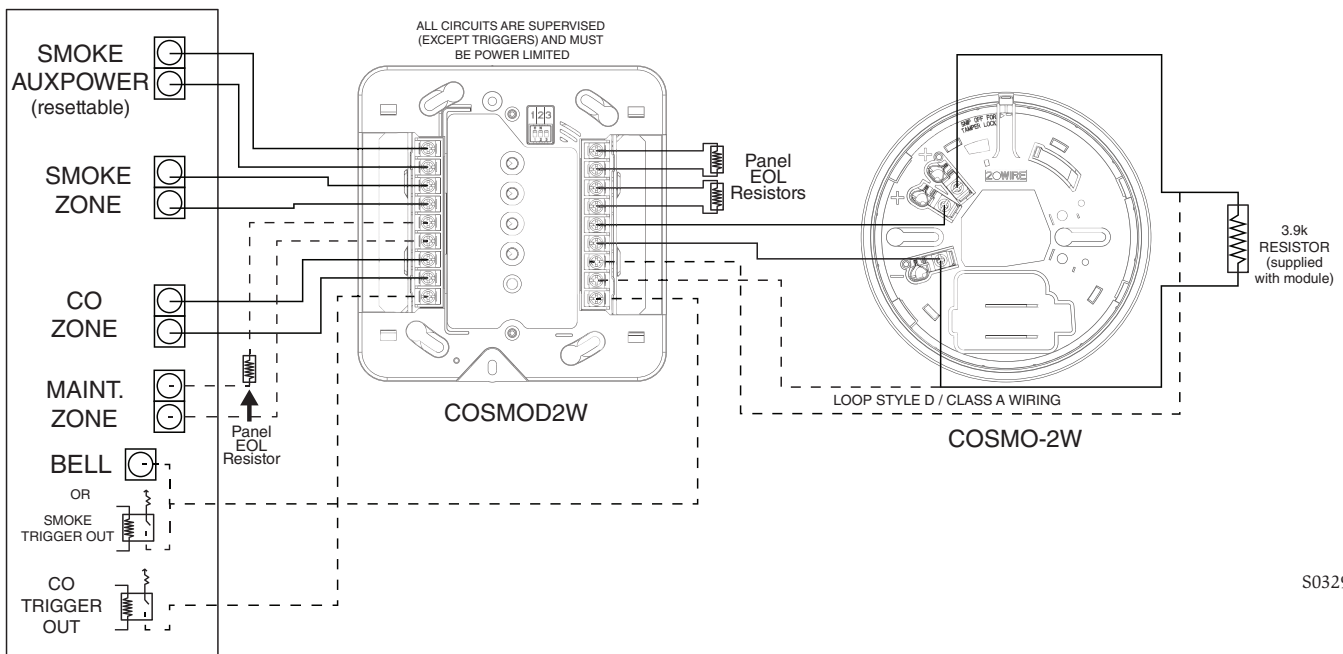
ALL CIRCUITS ARE SUPERVISED (EXCEPT TRIGGERS) AND MUST BE POWER LIMITED

SMOKE AUXPOWER (resettable)

SMOKE ZONE

CO ZONE

MAINT. ZONE

BELL

OR

SMOKE TRIGGER OUT

CO TRIGGER OUT

Panel EOL Resistor

1 2 3

Panel EOL Resistors

COSMOD2W

LOOP STYLE D / CLASS A WIRING

SNAP OFF FOR TAMPER LOCK

2OWIRE

3.9k RESISTOR (supplied with module)

COSMO-2W

S0329